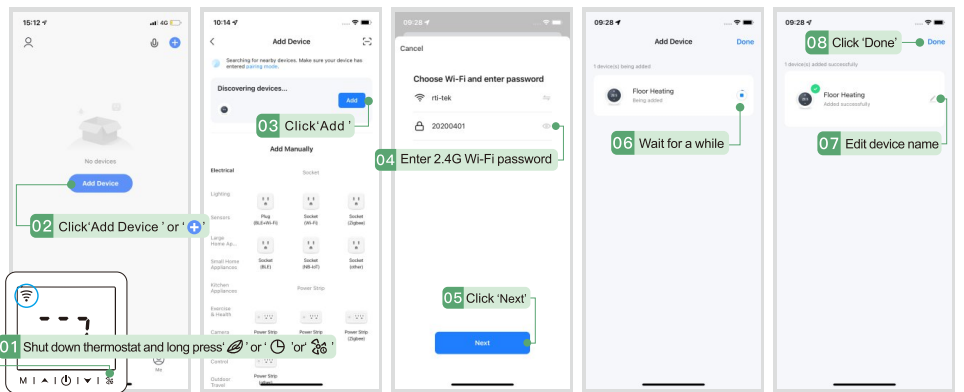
15:12

No devices

Add Device

02 Click'Add Device ' or ' + '

01 Shut down thermostat and long press' ' or ' ' 'or' '

M | ▲ | ⏻ | ▼ | 

Me

10:14

Add Device

Searching for nearby devices. Make sure your device has entered pairing mode.

Discovering devices...

Add

03 Click'Add '

Add Manually

Electrical

Socket

Lighting

Sensors

Plug (BLE+Wi-Fi)

Socket (Wi-Fi)

Socket (Zigbee)

Large Home Ap...

Small Home Appliances

Socket (BLE)

Socket (NB-IoT)

Socket (other)

Kitchen Appliances

Power Strip

Exercise & Health

Camera

Power Strip

Power Strip

Power Strip (Zigbee)

Control

Outdoor Travel

Power Strip

09:28

Cancel

Choose Wi-Fi and enter password

rti-tek

20200401

04 Enter 2.4G Wi-Fi password

05 Click 'Next'

Next

09:28

Add Device

Done

1 device(s) being added

Floor Heating

Being added

06 Wait for a while

09:28

08 Click 'Done'

Done

1 device(s) added successfully

Floor Heating

Added successfully

07 Edit device name